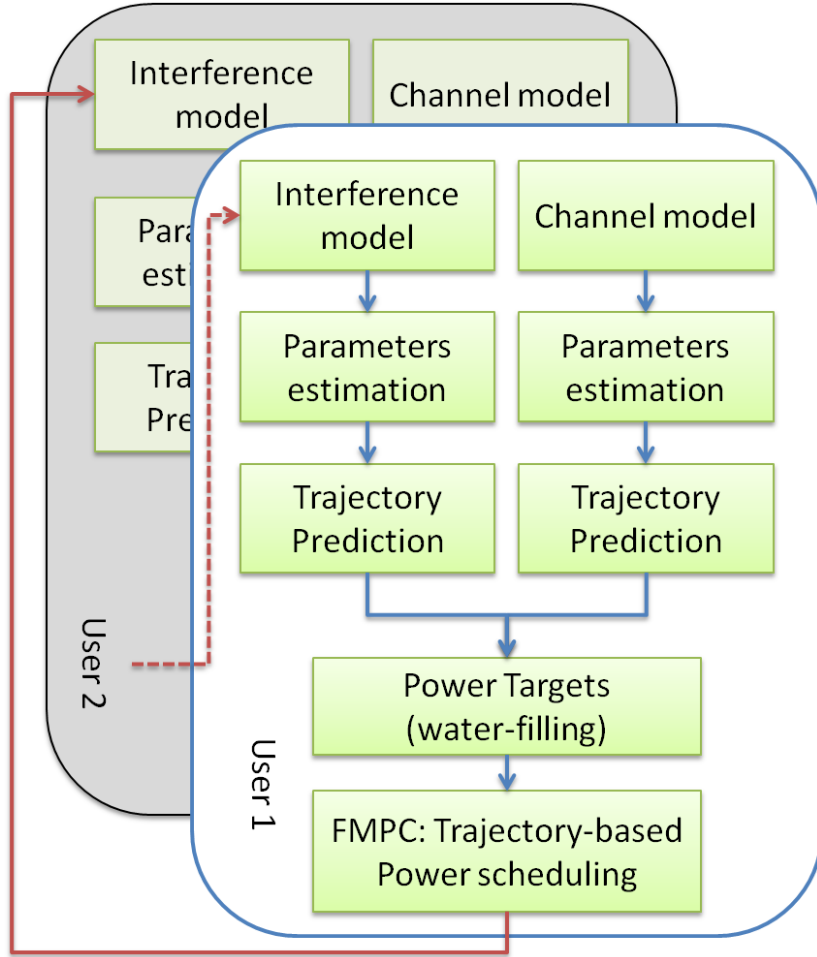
Interference model

Channel model

Para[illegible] est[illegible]

Tra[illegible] Pre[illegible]

User 2

Interference model

Channel model

Parameters estimation

Parameters estimation

Trajectory Prediction

Trajectory Prediction

Power Targets (water-filling)

User 1

FMPC: Trajectory-based Power scheduling